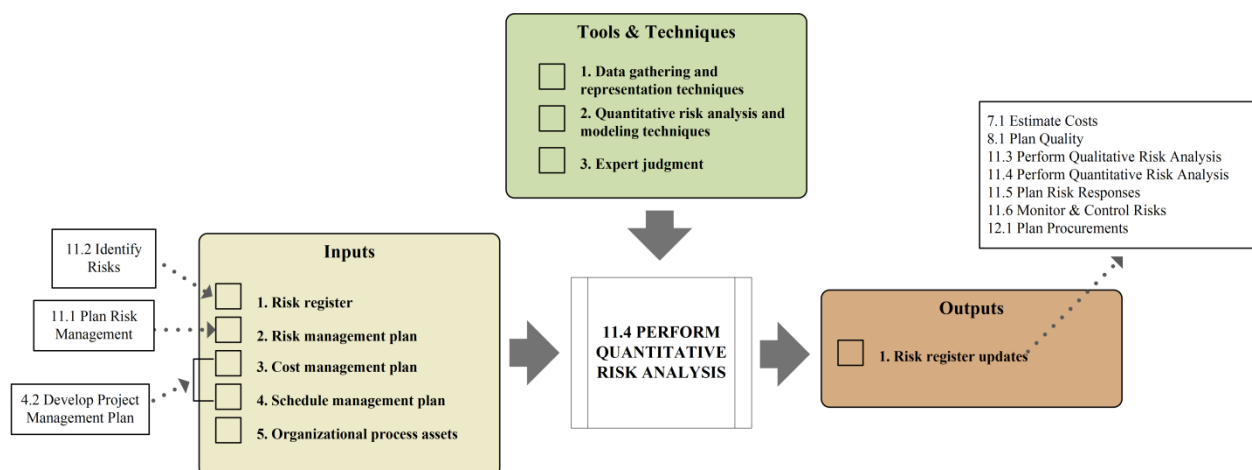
Tools & Techniques

1. Data gathering and representation techniques

2. Quantitative risk analysis and modeling techniques

3. Expert judgment

7.1 Estimate Costs
8.1 Plan Quality
11.3 Perform Qualitative Risk Analysis
11.4 Perform Quantitative Risk Analysis
11.5 Plan Risk Responses
11.6 Monitor & Control Risks
12.1 Plan Procurements

11.2 Identify Risks

11.1 Plan Risk Management

4.2 Develop Project Management Plan

Inputs

1. Risk register

2. Risk management plan

3. Cost management plan

4. Schedule management plan

5. Organizational process assets

11.4 PERFORM QUANTITATIVE RISK ANALYSIS

Outputs

1. Risk register updates